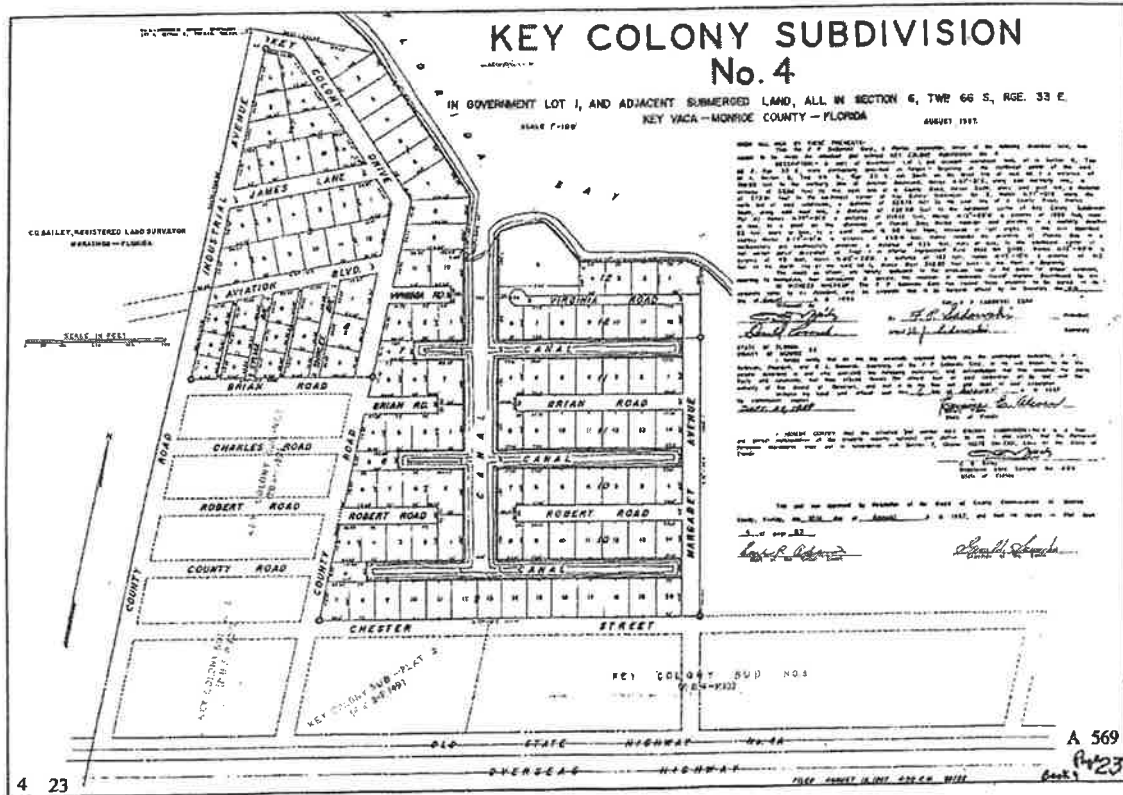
KEY COLONY SUBDIVISION
No. 4

IN GOVERNMENT LOT 1, AND ADJACENT SUBMERGED LAND, ALL IN SECTION 6, TWP 66 S, RGE. 33 E.
KEY VACA — MONROE COUNTY — FLORIDA

SCALE 1"=100'

AUGUST 1957

C.G. BAILEY, REGISTERED LAND SURVEYOR
MARATHON — FLORIDA

SCALE IN FEET

KEY COLONY DRIVE
INDUSTRIAL AVENUE
JAMES LANE
AVIATION BLVD.
VIRGINIA RD.
VIRGINIA ROAD
CANAL
BRIAN ROAD
BRIAN RD.
BRIAN ROAD
CHARLES ROAD
CANAL
ROBERT ROAD
ROBERT ROAD
ROBERT ROAD
COUNTY ROAD
CANAL
COUNTY ROAD
COUNTY ROAD
MARGARET AVENUE
CHESTER STREET
B A Y

KEY COLONY SUB - PLAT 3
KEY COLONY SUB NO. 3
KEY COLONY SUB - PLAT 5

OLD STATE HIGHWAY No. 4A
OVERSEAS HIGHWAY

A 569

4 23

Book 4 Page 23

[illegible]